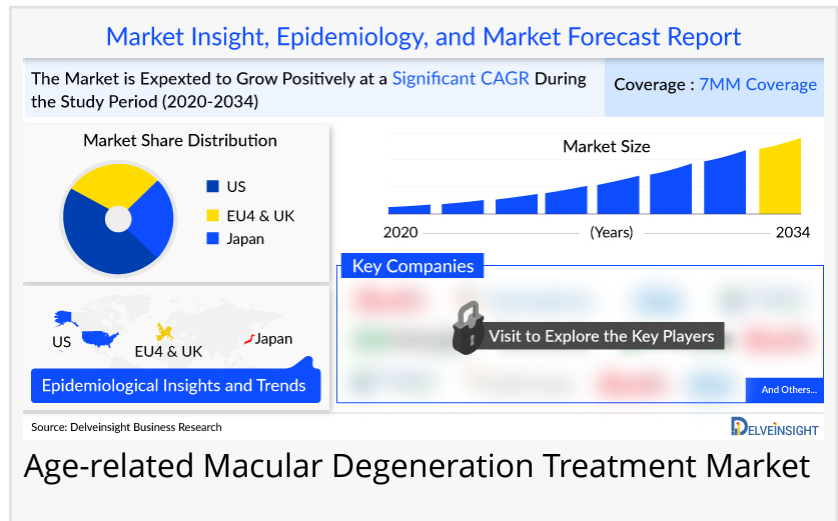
Market Insight, Epidemiology, and Market Forecast Report

The Market is Expexted to Grow Positively at a Significant CAGR During the Study Period (2020-2034)

Coverage : 7MM Coverage

Market Share Distribution

US
EU4 & UK
Japan

Market Size

2020
(Years)
2034

Key Companies

Visit to Explore the Key Players

And Others...

US
EU4 & UK
Japan

Epidemiological Insights and Trends

Source: Delveinsight Business Research

DELVEINSIGHT

Age-related Macular Degeneration Treatment Market